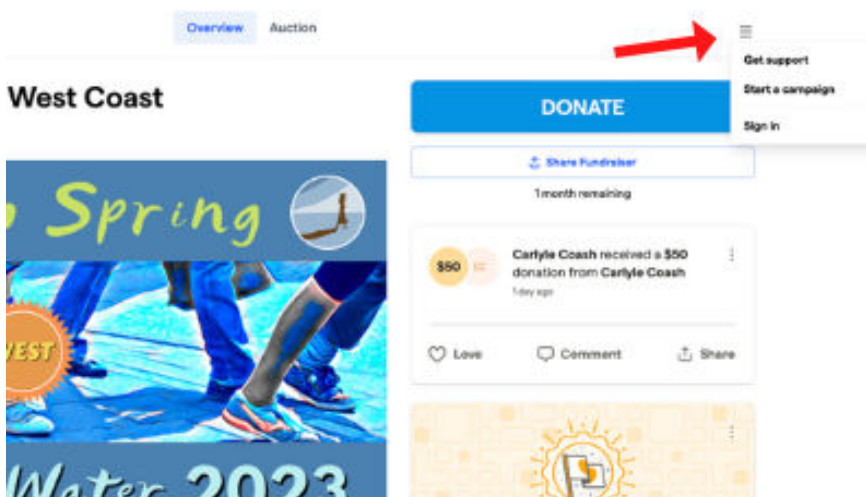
Overview Auction

Get support
Start a campaign
Sign in

West Coast

DONATE

Share Fundraiser

1 month remaining

Spring

VEST

Water 2023

$50

Carlyle Coash received a $50 donation from Carlyle Coash
1 day ago

Love Comment Share